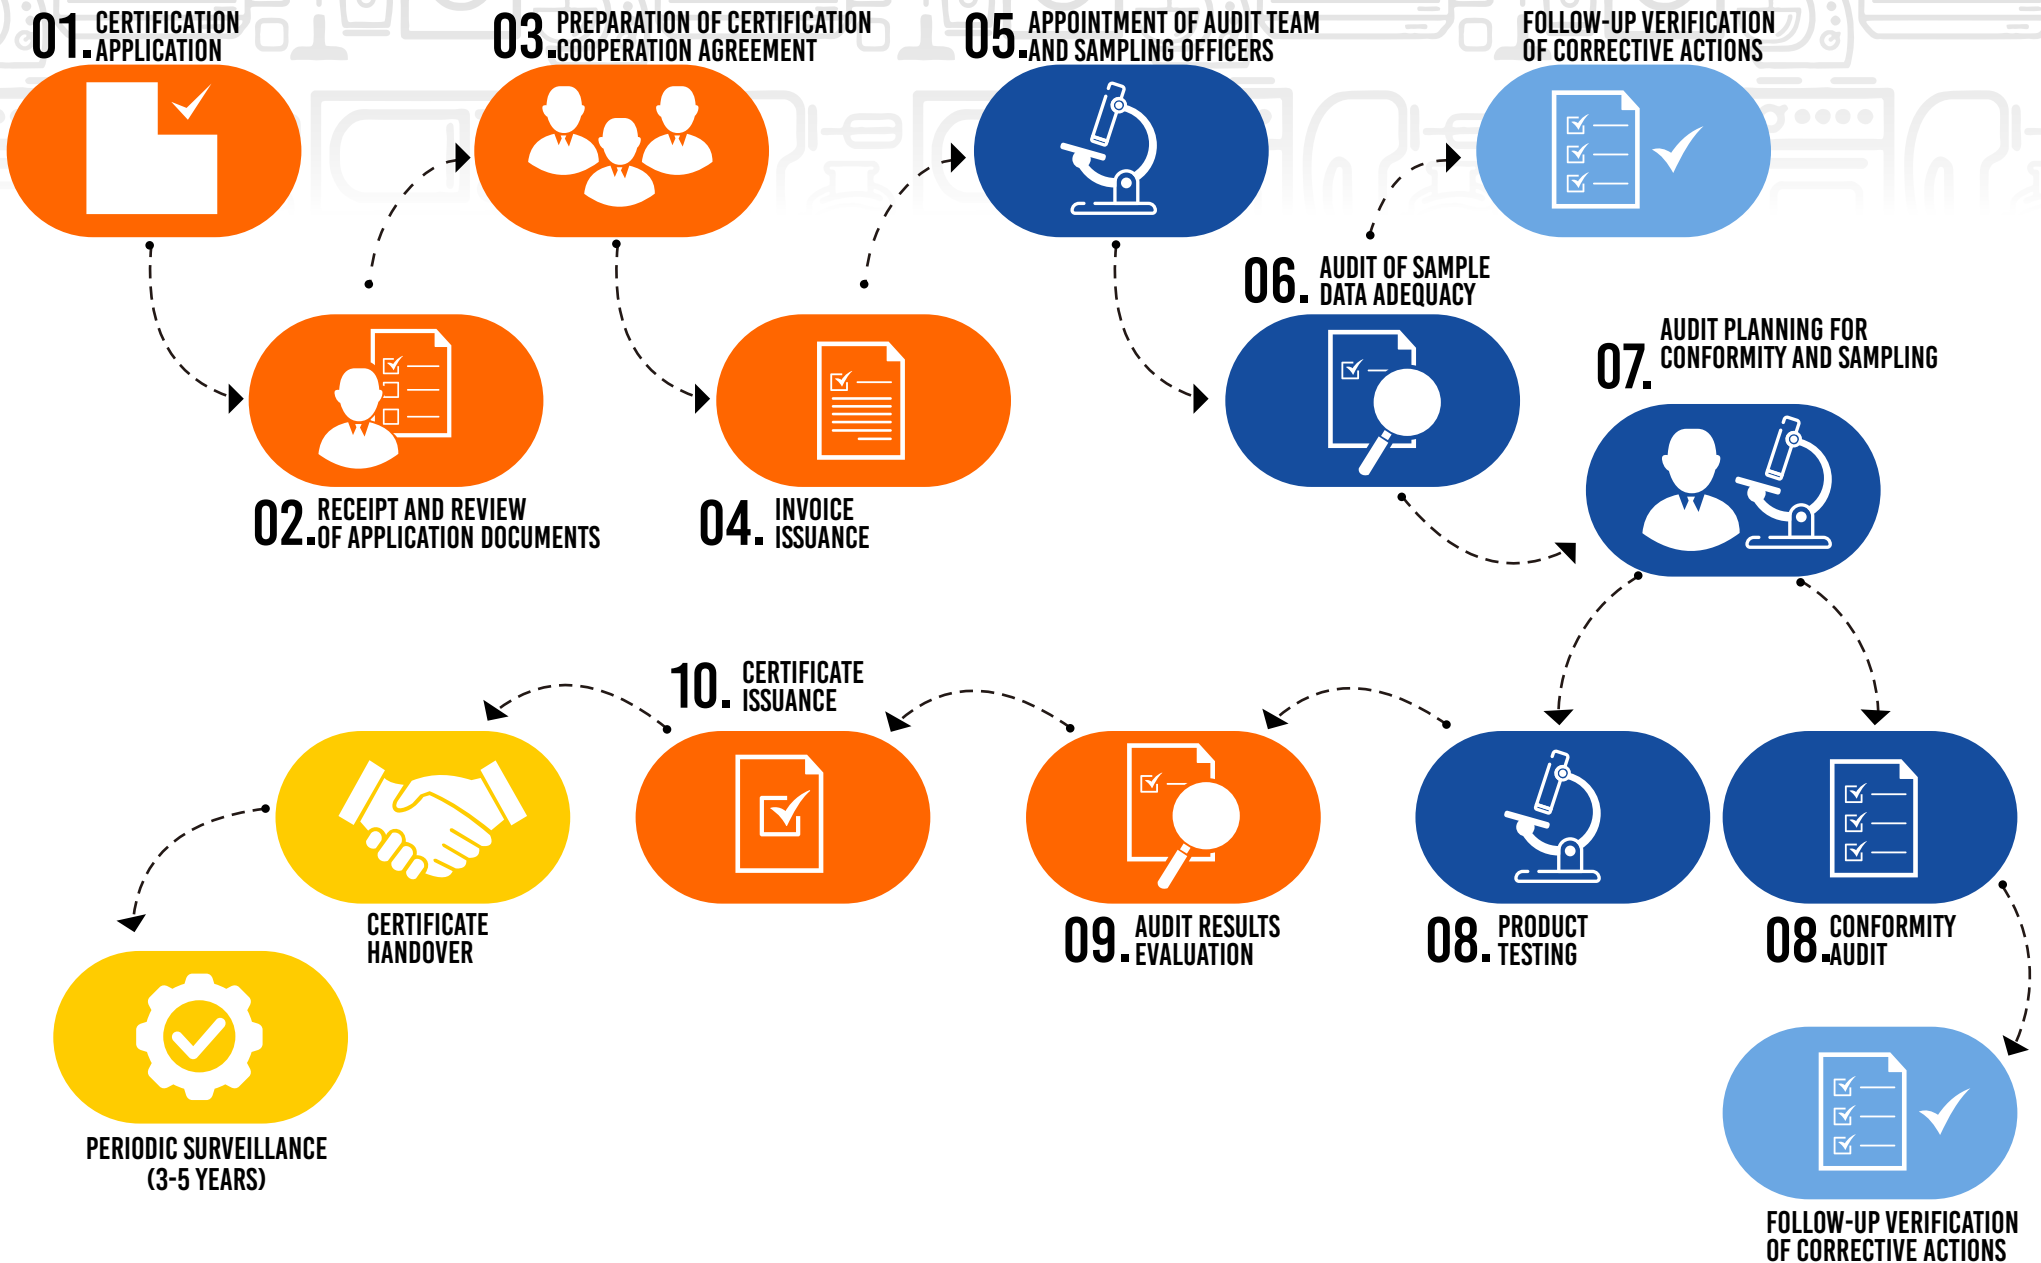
01. CERTIFICATION APPLICATION

03. PREPARATION OF CERTIFICATION COOPERATION AGREEMENT

05. APPOINTMENT OF AUDIT TEAM AND SAMPLING OFFICERS

FOLLOW-UP VERIFICATION OF CORRECTIVE ACTIONS

06. AUDIT OF SAMPLE DATA ADEQUACY

07. AUDIT PLANNING FOR CONFORMITY AND SAMPLING

02. RECEIPT AND REVIEW OF APPLICATION DOCUMENTS

04. INVOICE ISSUANCE

10. CERTIFICATE ISSUANCE

CERTIFICATE HANDOVER

09. AUDIT RESULTS EVALUATION

08. PRODUCT TESTING

08. CONFORMITY AUDIT

PERIODIC SURVEILLANCE (3-5 YEARS)

FOLLOW-UP VERIFICATION OF CORRECTIVE ACTIONS